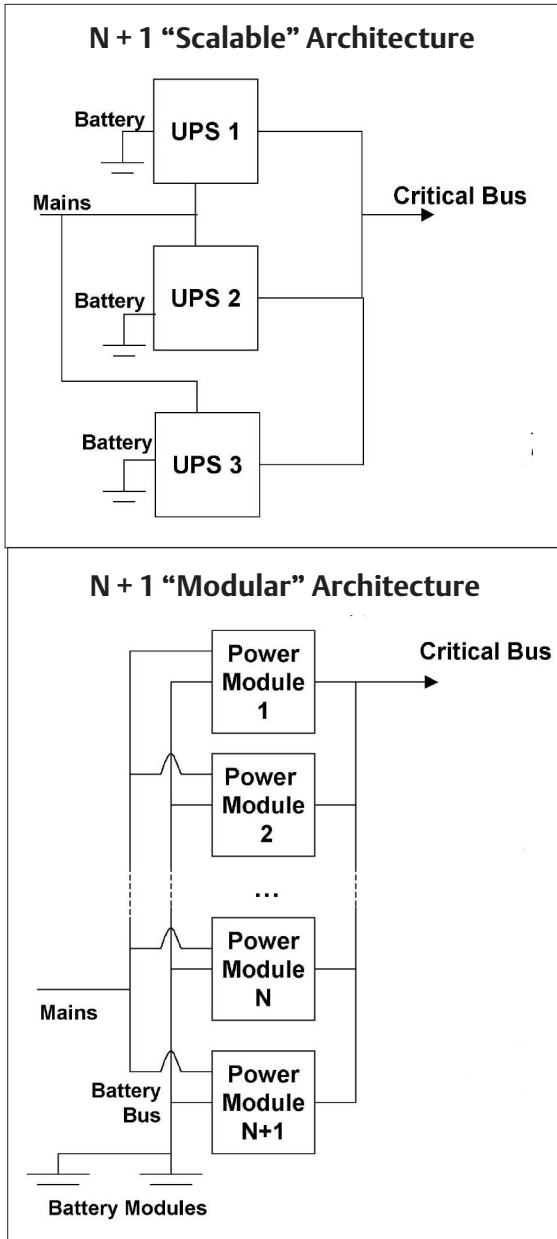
N + 1 "Scalable" Architecture

Battery
UPS 1
Mains
Critical Bus
Battery
UPS 2
Battery
UPS 3

N + 1 "Modular" Architecture

Power Module 1
Critical Bus
Power Module 2
...
Power Module N
Mains
Battery Bus
Power Module N+1
Battery Modules